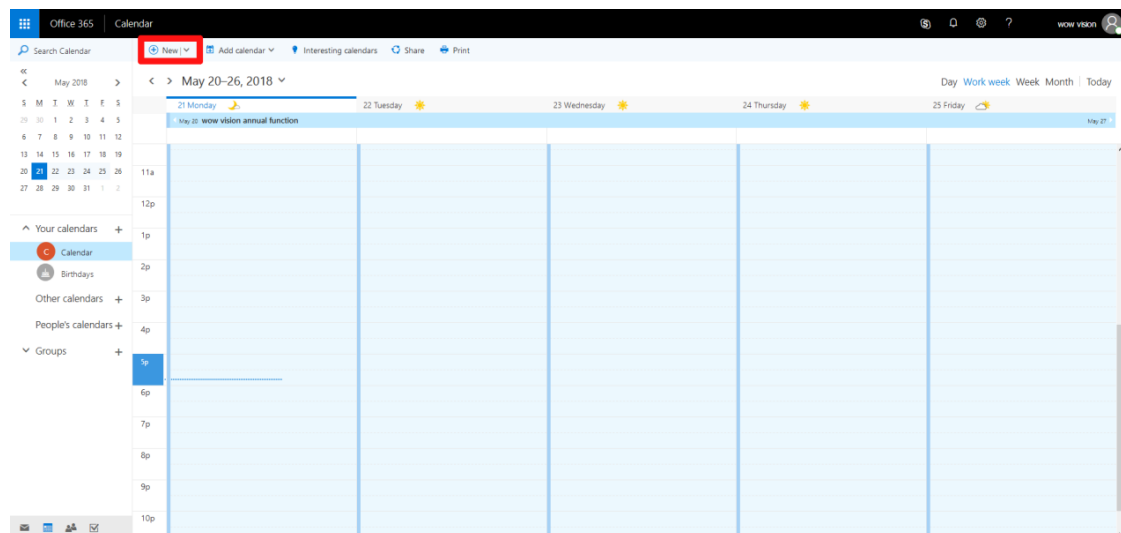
Office 365 | Calendar

wow vision

Search Calendar

New | Add calendar Interesting calendars Share Print

«

May 2018

| S | M | T | W | T | F | S |
|---|---|---|---|---|---|---|
| 29 | 30 | 1 | 2 | 3 | 4 | 5 |
| 6 | 7 | 8 | 9 | 10 | 11 | 12 |
| 13 | 14 | 15 | 16 | 17 | 18 | 19 |
| 20 | 21 | 22 | 23 | 24 | 25 | 26 |
| 27 | 28 | 29 | 30 | 31 | 1 | 2 |

Your calendars +

Calendar

Birthdays

Other calendars +

People's calendars +

Groups +

May 20–26, 2018

Day Work week Week Month Today

21 Monday 22 Tuesday 23 Wednesday 24 Thursday 25 Friday

May 20 wow vision annual function May 27

11a
12p
1p
2p
3p
4p
5p
6p
7p
8p
9p
10p